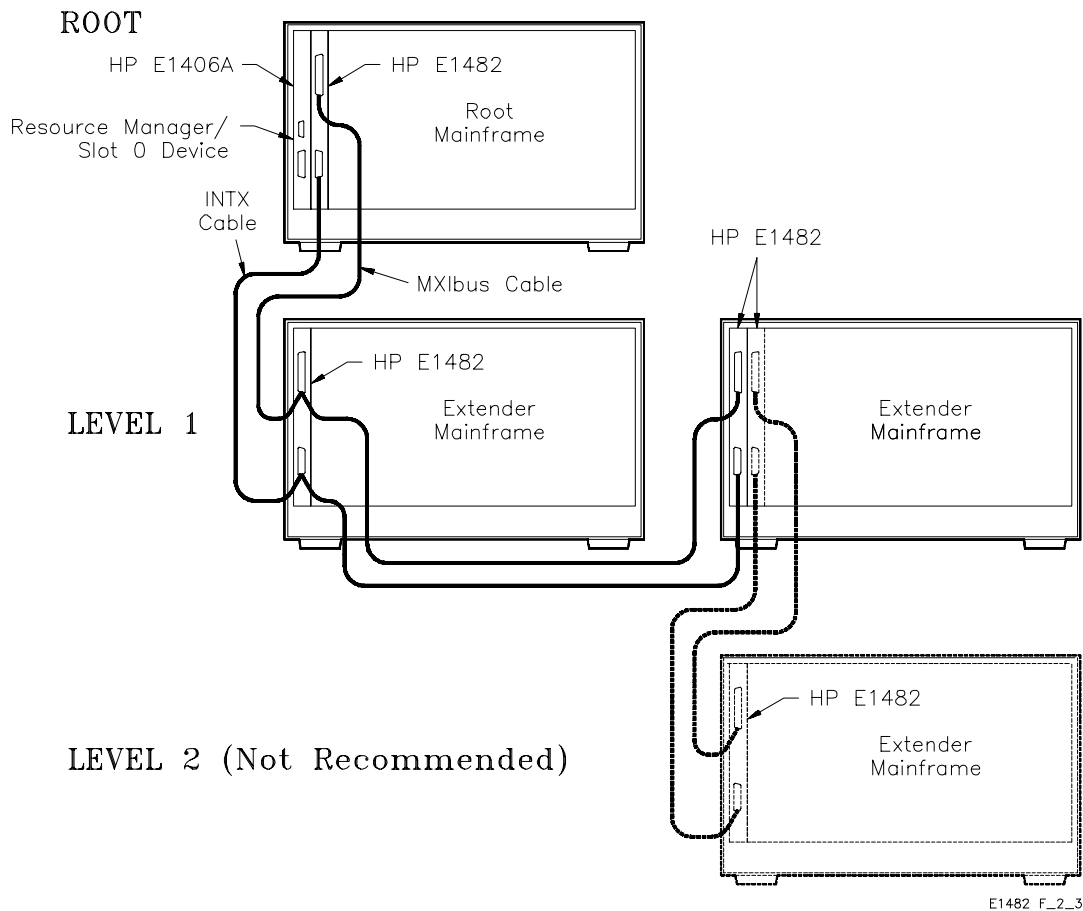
ROOT

HP E1406A

HP E1482

Root Mainframe

Resource Manager/ Slot 0 Device

INTX Cable

MXIbus Cable

HP E1482

HP E1482

LEVEL 1

Extender Mainframe

Extender Mainframe

HP E1482

LEVEL 2 (Not Recommended)

Extender Mainframe

E1482 F_2_3